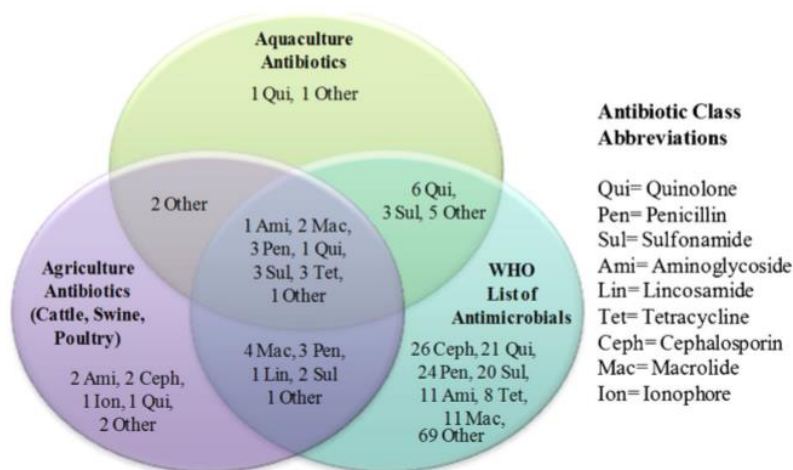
Aquaculture Antibiotics

1 Qui, 1 Other

2 Other

6 Qui, 3 Sul, 5 Other

1 Ami, 2 Mac, 3 Pen, 1 Qui, 3 Sul, 3 Tet, 1 Other

Agriculture Antibiotics (Cattle, Swine, Poultry)

2 Ami, 2 Ceph, 1 Ion, 1 Qui, 2 Other

4 Mac, 3 Pen, 1 Lin, 2 Sul 1 Other

WHO List of Antimicrobials

26 Ceph, 21 Qui, 24 Pen, 20 Sul, 11 Ami, 8 Tet, 11 Mac, 69 Other

Antibiotic Class Abbreviations

Qui= Quinolone
Pen= Penicillin
Sul= Sulfonamide
Ami= Aminoglycoside
Lin= Lincosamide
Tet= Tetracycline
Ceph= Cephalosporin
Mac= Macrolide
Ion= Ionophore